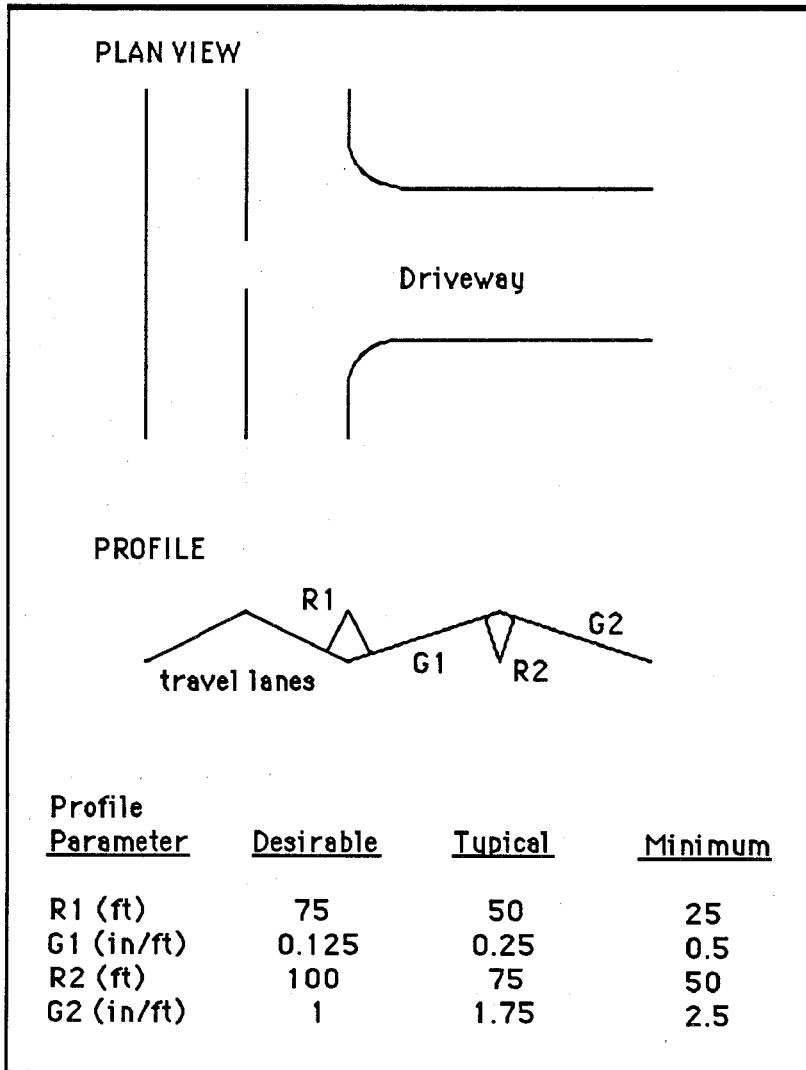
PLAN VIEW

Driveway

PROFILE

R1

G2

G1

R2

travel lanes

| Profile Parameter | Desirable | Typical | Minimum |
|---|---|---|---|
| R1 (ft) | 75 | 50 | 25 |
| G1 (in/ft) | 0.125 | 0.25 | 0.5 |
| R2 (ft) | 100 | 75 | 50 |
| G2 (in/ft) | 1 | 1.75 | 2.5 |